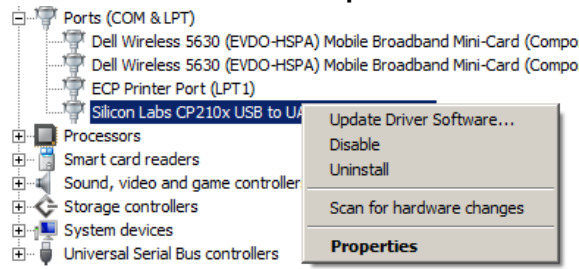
Ports (COM & LPT)
Dell Wireless 5630 (EVDO-HSPA) Mobile Broadband Mini-Card (Compo
Dell Wireless 5630 (EVDO-HSPA) Mobile Broadband Mini-Card (Compo
ECP Printer Port (LPT1)
Silicon Labs CP210x USB to UA
Processors
Smart card readers
Sound, video and game controller
Storage controllers
System devices
Universal Serial Bus controllers

Update Driver Software...
Disable
Uninstall
Scan for hardware changes
Properties